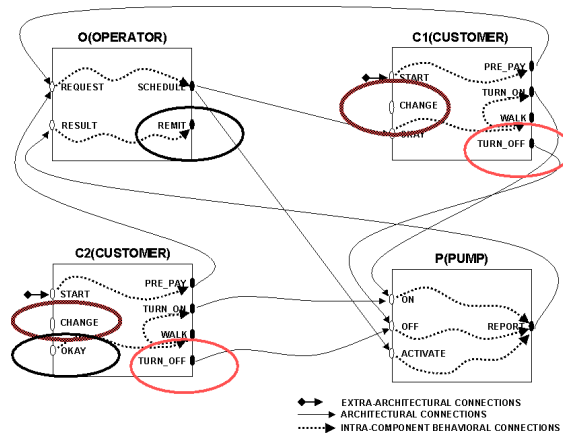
O(OPERATOR)
REQUEST
SCHEDULE
RESULT
REMIT

C1(CUSTOMER)
START
PRE_PAY
CHANGE
TURN_ON
WALK
OKAY
TURN_OFF

C2(CUSTOMER)
START
PRE_PAY
CHANGE
TURN_ON
WALK
OKAY
TURN_OFF

P(PUMP)
ON
OFF
REPORT
ACTIVATE

EXTRA-ARCHITECTURAL CONNECTIONS
ARCHITECTURAL CONNECTIONS
INTRA-COMPONENT BEHAVIORAL CONNECTIONS